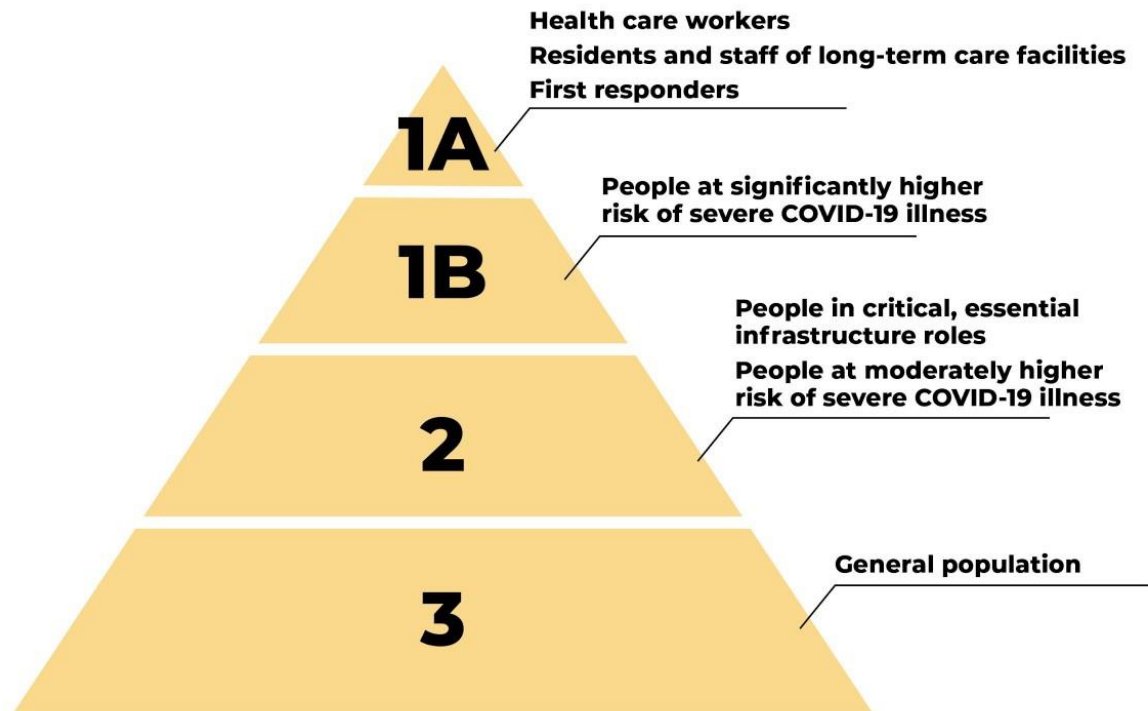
Health care workers
Residents and staff of long-term care facilities
First responders

1A

People at significantly higher risk of severe COVID-19 illness

1B

People in critical, essential infrastructure roles
People at moderately higher risk of severe COVID-19 illness

2

General population

3